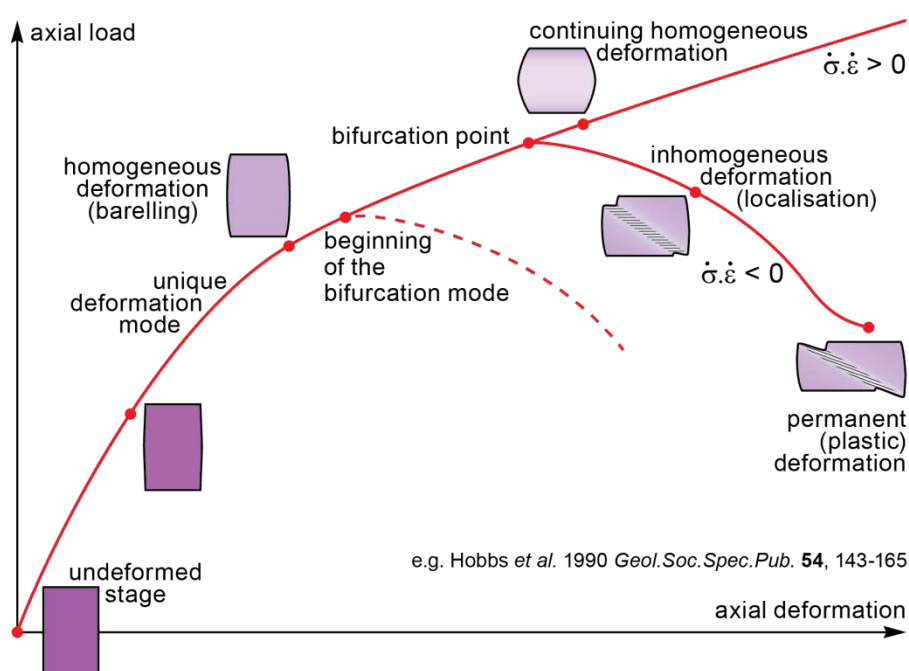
axial load

continuing homogeneous deformation

$\dot{\sigma}.\dot{\varepsilon} > 0$

bifurcation point

inhomogeneous deformation (localisation)

homogeneous deformation (barelling)

beginning of the bifurcation mode

unique deformation mode

$\dot{\sigma}.\dot{\varepsilon} < 0$

permanent (plastic) deformation

e.g. Hobbs *et al.* 1990 *Geol.Soc.Spec.Pub.* **54**, 143-165

undeformed stage

axial deformation